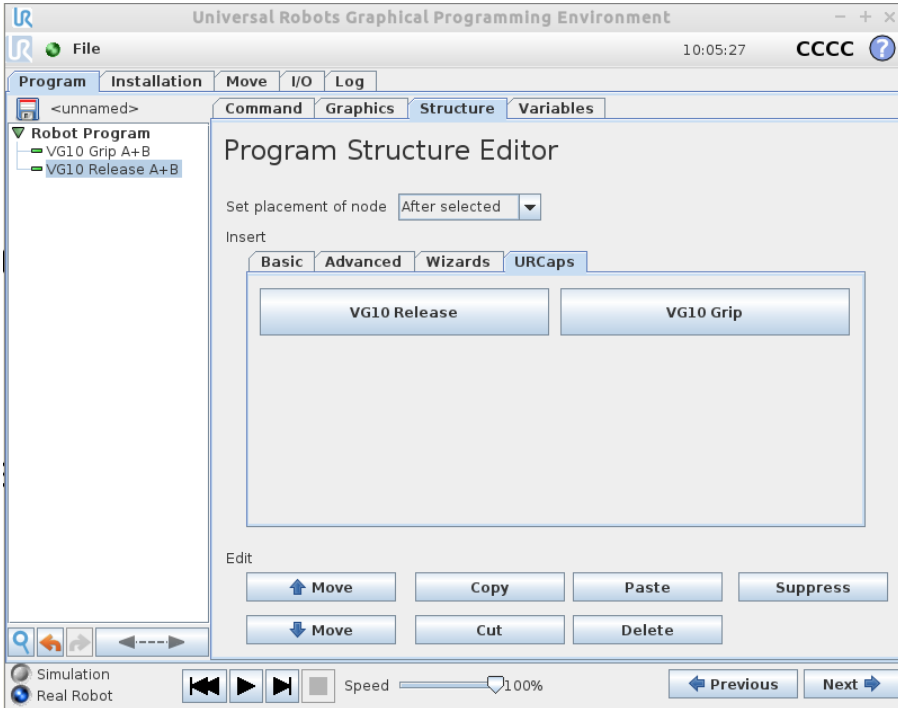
Universal Robots Graphical Programming Environment

File

10:05:27 CCCC

Program | Installation | Move | I/O | Log

<unnamed>

Command | Graphics | Structure | Variables

Robot Program
VG10 Grip A+B
VG10 Release A+B

Program Structure Editor

Set placement of node After selected

Insert

Basic | Advanced | Wizards | URCaps

VG10 Release

VG10 Grip

Edit

Move

Copy

Paste

Suppress

Move

Cut

Delete

Simulation
Real Robot

Speed 100%

Previous

Next